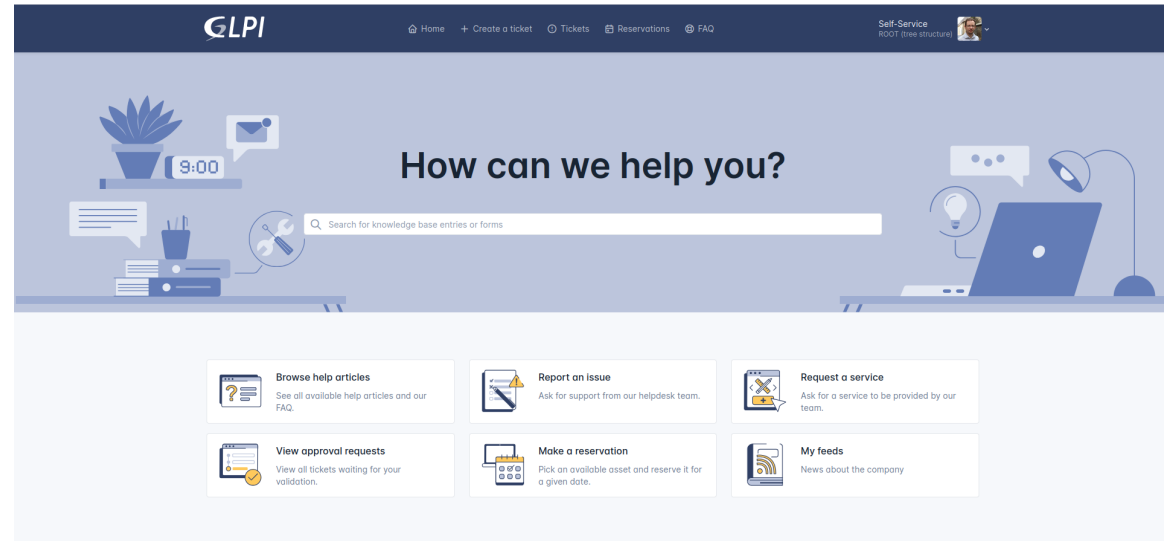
GLPI

Home + Create a ticket Tickets Reservations FAQ

Self-Service
ROOT (tree structure)

9:00

How can we help you?

Search for knowledge base entries or forms

Browse help articles
See all available help articles and our FAQ.

Report an issue
Ask for support from our helpdesk team.

Request a service
Ask for a service to be provided by our team.

View approval requests
View all tickets waiting for your validation.

Make a reservation
Pick an available asset and reserve it for a given date.

My feeds
News about the company